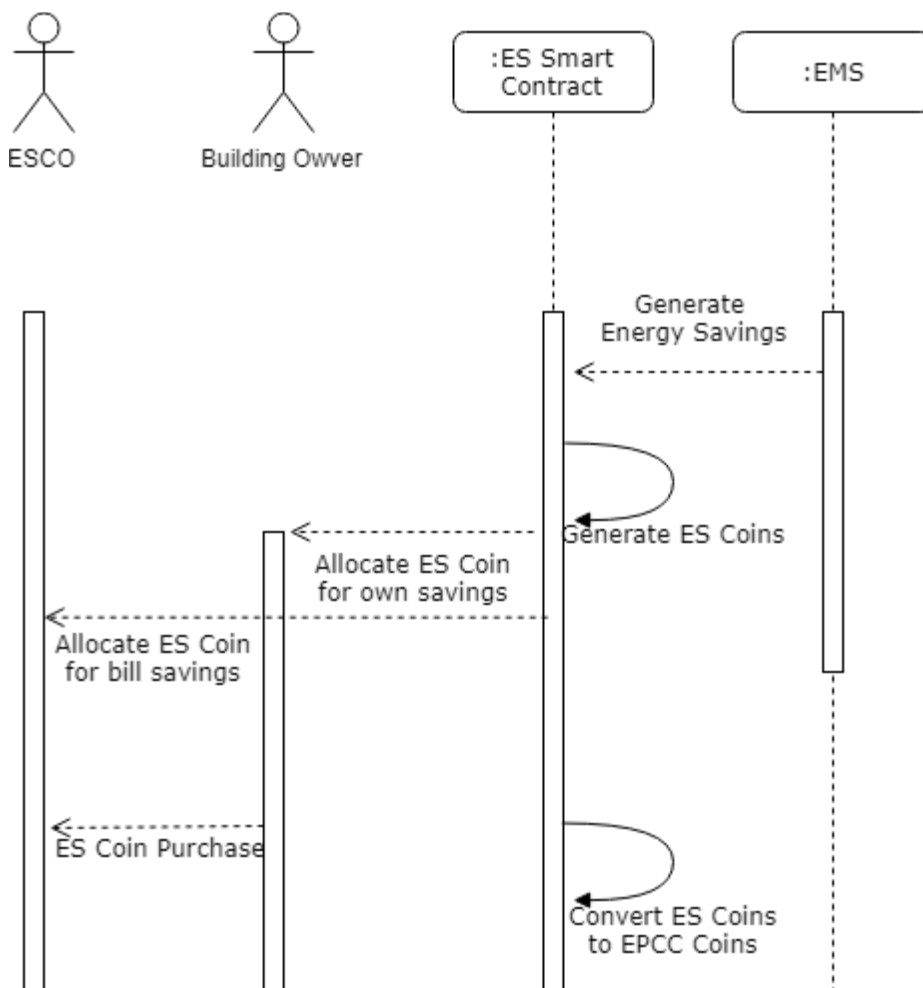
ESCO

Building Owver

:ES Smart Contract

:EMS

Generate Energy Savings

Generate ES Coins

Allocate ES Coin for own savings

Allocate ES Coin for bill savings

ES Coin Purchase

Convert ES Coins to EPCC Coins